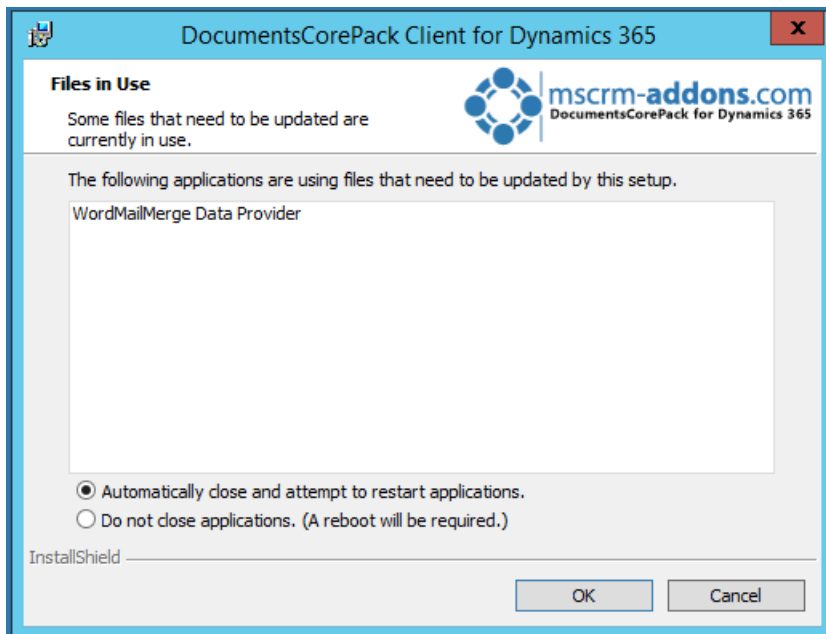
DocumentsCorePack Client for Dynamics 365

x

Files in Use

Some files that need to be updated are currently in use.

mscrm-addons.com
DocumentsCorePack for Dynamics 365

The following applications are using files that need to be updated by this setup.

WordMailMerge Data Provider

Automatically close and attempt to restart applications.

Do not close applications. (A reboot will be required.)

InstallShield

OK

Cancel